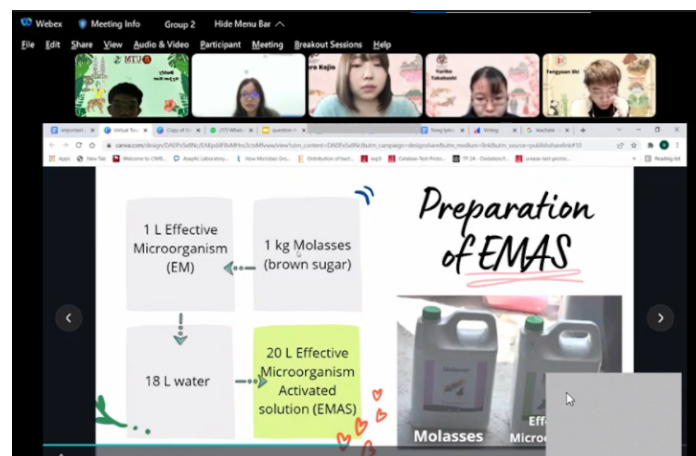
Webex Meeting Info Group 2 Hide Menu Bar

File Edit Share View Audio & Video Participant Meeting Breakout Sessions Help

MTU

ro Kojio

Yuriko Takahashi

Tengyuan Shi

canva.com/design/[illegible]

Apps New Tab Welcome to CMS... Aseptic Laboratory... How Microbes Gro... Distribution of bact... Catalase Test Protoc... Reading list

1 L Effective Microorganism (EM)

1 kg Molasses (brown sugar)

18 L water

20 L Effective Microorganism Activated solution (EMAS)

Preparation of EMAS

Molasses

Eff Microo